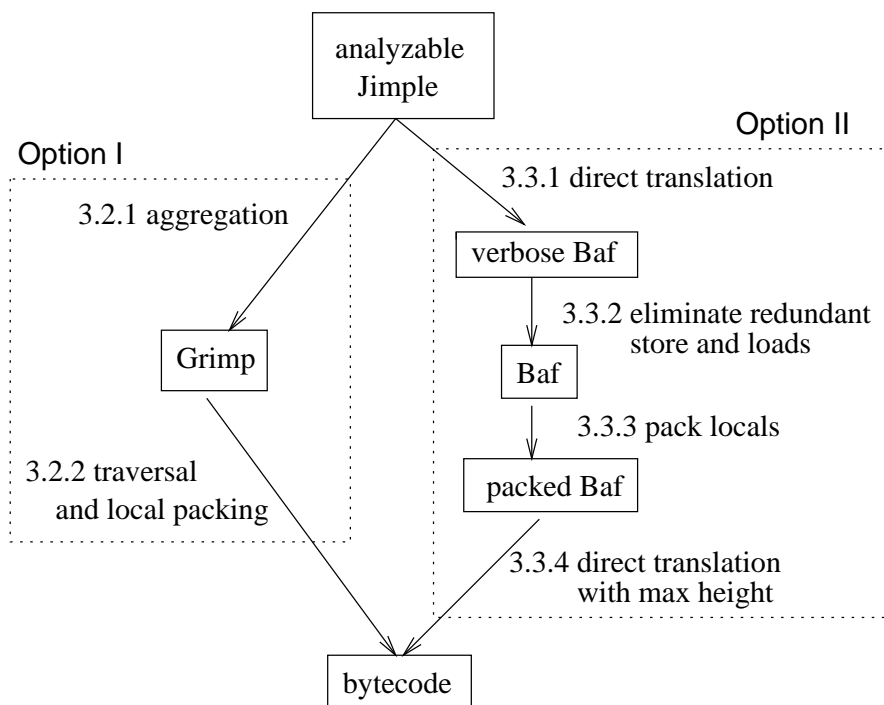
analyzable Jimple

Option I

Option II

3.2.1 aggregation

Grimp

3.2.2 traversal and local packing

3.3.1 direct translation

verbose Baf

3.3.2 eliminate redundant store and loads

Baf

3.3.3 pack locals

packed Baf

3.3.4 direct translation with max height

bytecode